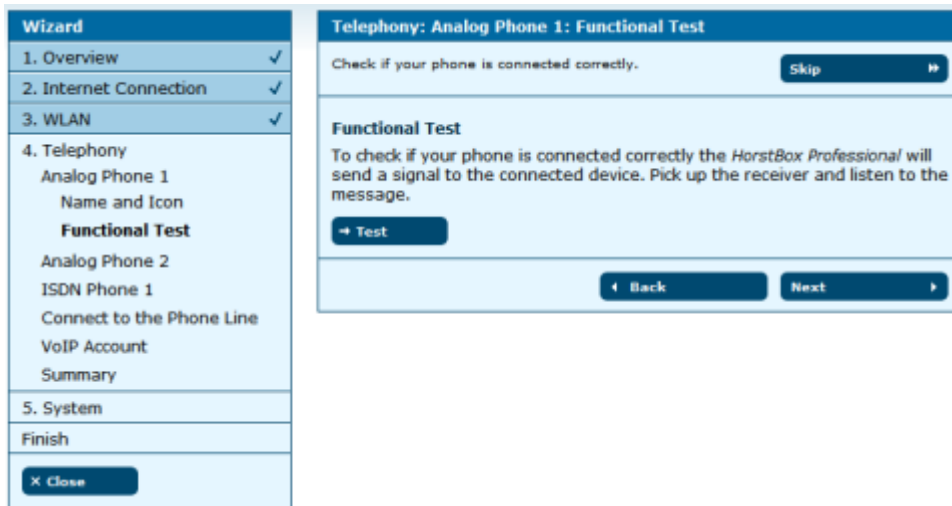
Wizard
1. Overview ✓
2. Internet Connection ✓
3. WLAN ✓
4. Telephony
Analog Phone 1
Name and Icon
Functional Test
Analog Phone 2
ISDN Phone 1
Connect to the Phone Line
VoIP Account
Summary
5. System
Finish
× Close

Telephony: Analog Phone 1: Functional Test

Check if your phone is connected correctly.

Skip

Functional Test

To check if your phone is connected correctly the *HorstBox Professional* will send a signal to the connected device. Pick up the receiver and listen to the message.

→ Test

Back

Next